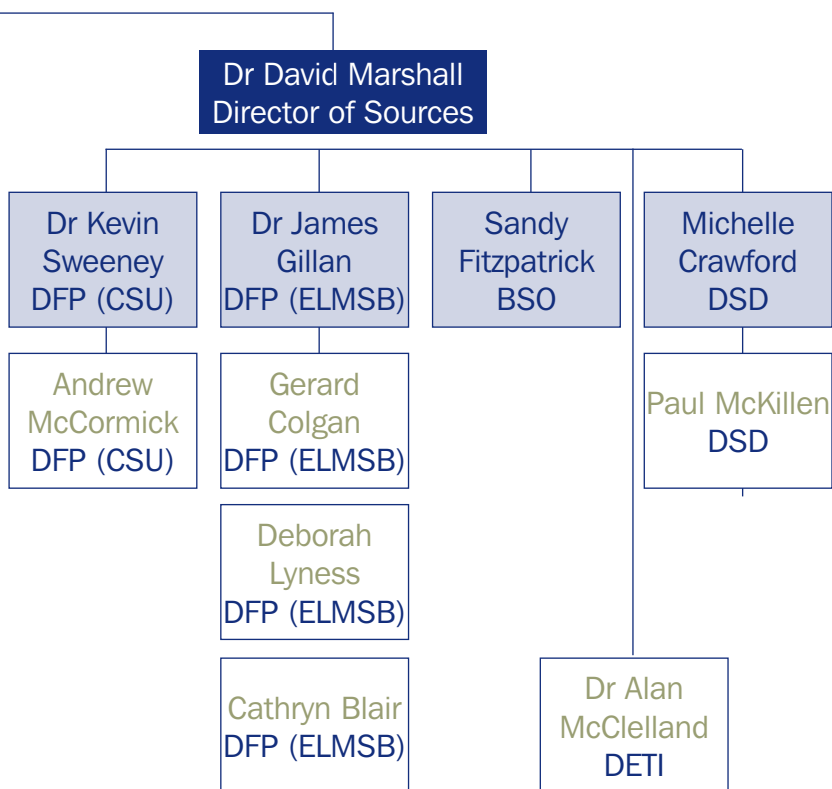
Dr David Marshall
Director of Sources

Dr Kevin Sweeney
DFP (CSU)

Andrew McCormick
DFP (CSU)

Dr James Gillan
DFP (ELMSB)

Gerard Colgan
DFP (ELMSB)

Deborah Lyness
DFP (ELMSB)

Cathryn Blair
DFP (ELMSB)

Sandy Fitzpatrick
BSO

Michelle Crawford
DSD

Paul McKillen
DSD

Dr Alan McClelland
DETI